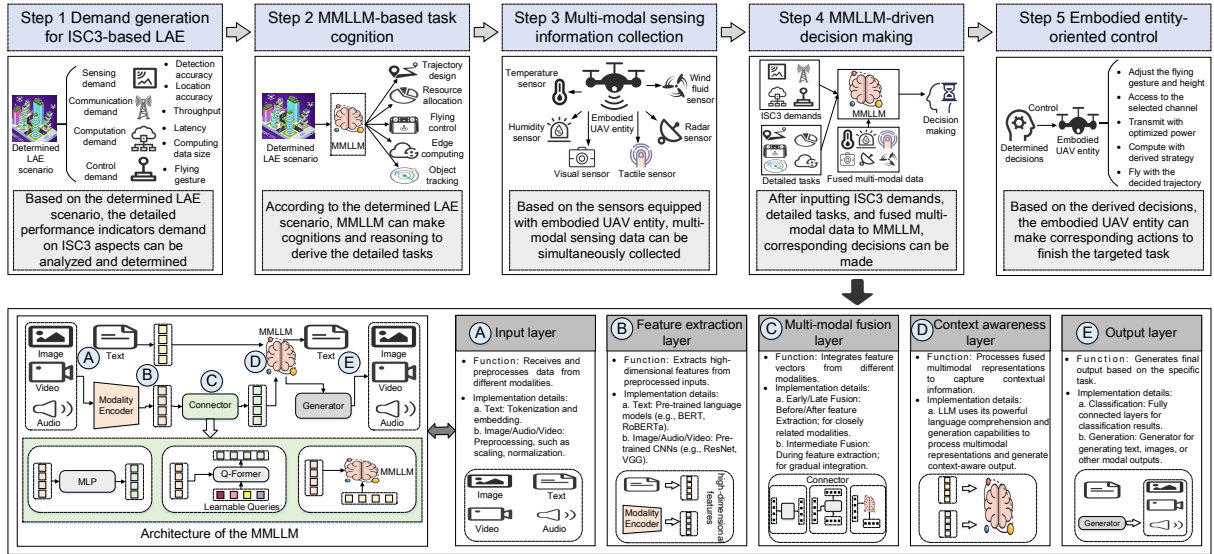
Step 1 Demand generation for ISC3-based LAE

Step 2 MMLLM-based task cognition

Step 3 Multi-modal sensing information collection

Step 4 MMLLM-driven decision making

Step 5 Embodied entity-oriented control

Determined LAE scenario

Sensing demand

Communication demand

Computation demand

Control demand

Detection accuracy

Location accuracy

Throughput

Latency

Computing data size

Flying gesture

Based on the determined LAE scenario, the detailed performance indicators demand on ISC3 aspects can be analyzed and determined

Determined LAE scenario

MMLLM

Trajectory design

Resource allocation

Flying control

Edge computing

Object tracking

According to the determined LAE scenario, MMLLM can make cognitions and reasoning to derive the detailed tasks

Temperature sensor

Embodied UAV entity

Wind fluid sensor

Humidity sensor

Radar sensor

Visual sensor

Tactile sensor

Based on the sensors equipped with embodied UAV entity, multi-modal sensing data can be simultaneously collected

ISC3 demands

MMLLM

Decision making

Detailed tasks

Fused multi-modal data

After inputting ISC3 demands, detailed tasks, and fused multi-modal data to MMLLM, corresponding decisions can be made

Determined decisions

Control

Embodied UAV entity

Adjust the flying gesture and height

Access to the selected channel

Transmit with optimized power

Compute with derived strategy

Fly with the decided trajectory

Based on the derived decisions, the embodied UAV entity can make corresponding actions to finish the targeted task

Image

Text

MMLLM

Text

Image

A

D

E

Video

B

C

Video

Modality Encoder

Connector

Generator

Audio

Audio

MLP

Q-Former

Learnable Queries

MMLLM

Architecture of the MMLLM

A Input layer

• Function: Receives and preprocesses data from different modalities.

• Implementation details:
a. Text: Tokenization and embedding.
b. Image/Audio/Video: Preprocessing, such as scaling, normalization.

Image

Text

Video

Audio

B Feature extraction layer

• Function: Extracts high-dimensional features from preprocessed inputs.

• Implementation details:
a. Text: Pre-trained language models (e.g., BERT, RoBERTa).
b. Image/Audio/Video: Pre-trained CNNs (e.g., ResNet, VGG).

Modality Encoder

high-dimensional features

C Multi-modal fusion layer

• Function: Integrates feature vectors from different modalities.

• Implementation details:
a. Early/Late Fusion: Before/After feature Extraction; for closely related modalities.
b. Intermediate Fusion: During feature extraction; for gradual integration.

Connector

D Context awareness layer

• Function: Processes fused multimodal representations to capture contextual information.

• Implementation details:
a. LLM uses its powerful language comprehension and generation capabilities to process multimodal representations and generate context-aware output.

E Output layer

• Function: Generates final output based on the specific task.

• Implementation details:
a. Classification: Fully connected layers for classification results.
b. Generation: Generator for generating text, images, or other modal outputs.

Generator